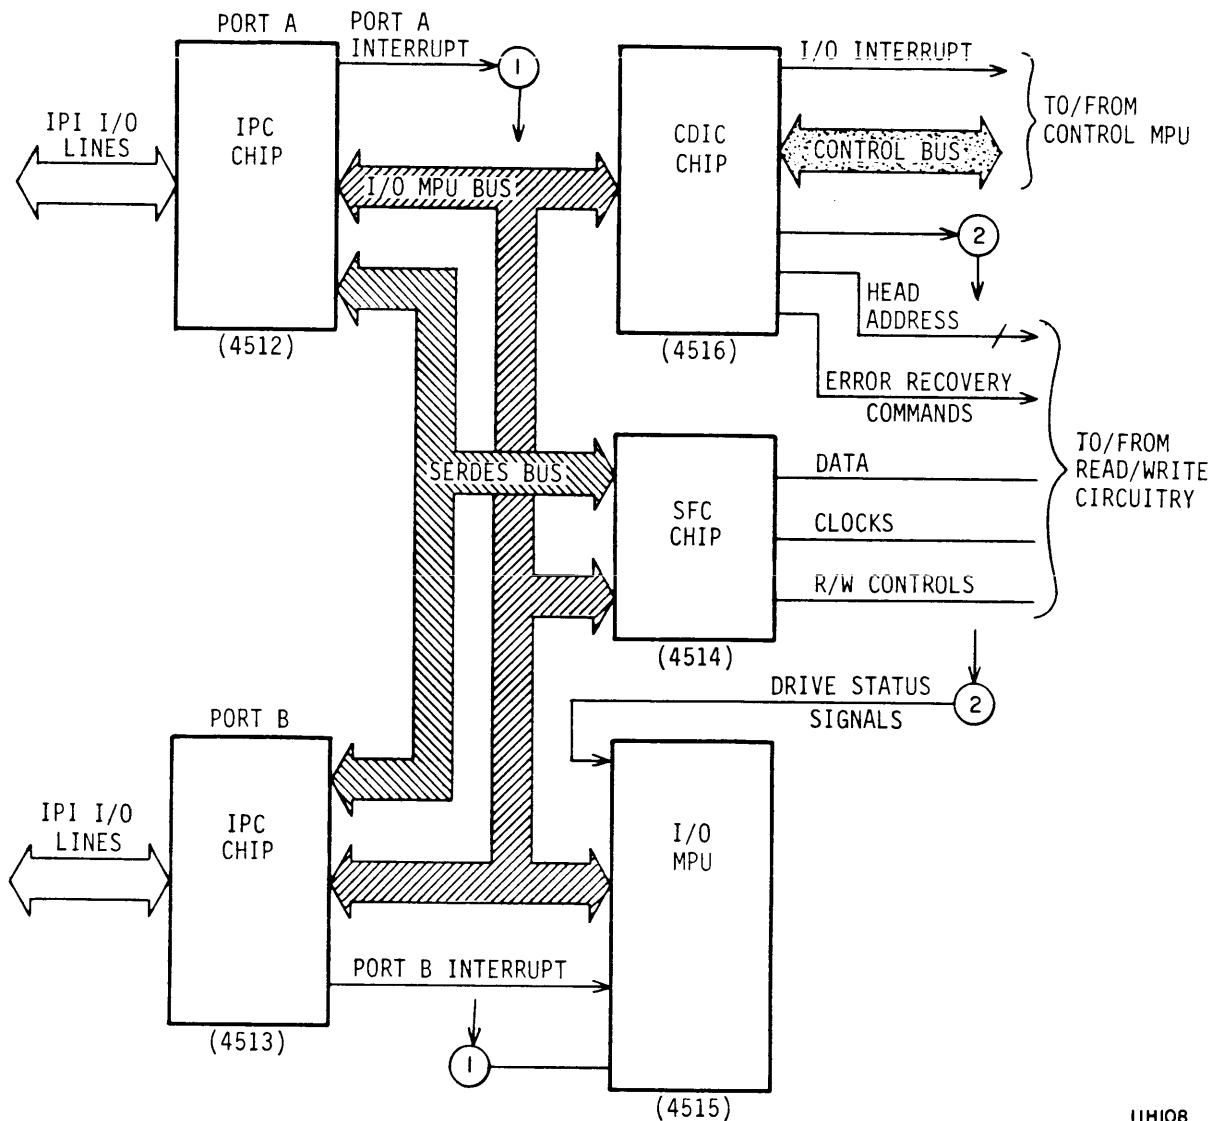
PORT A

PORT A INTERRUPT

1

I/O INTERRUPT

TO/FROM CONTROL MPU

IPI I/O LINES

IPC CHIP

CDIC CHIP

CONTROL BUS

I/O MPU BUS

2

HEAD ADDRESS

(4512)

(4516)

ERROR RECOVERY COMMANDS

TO/FROM READ/WRITE CIRCUITRY

SERDES BUS

SFC CHIP

DATA

CLOCKS

R/W CONTROLS

(4514)

DRIVE STATUS SIGNALS

2

PORT B

IPI I/O LINES

IPC CHIP

I/O MPU

PORT B INTERRUPT

(4513)

1

(4515)

UH108